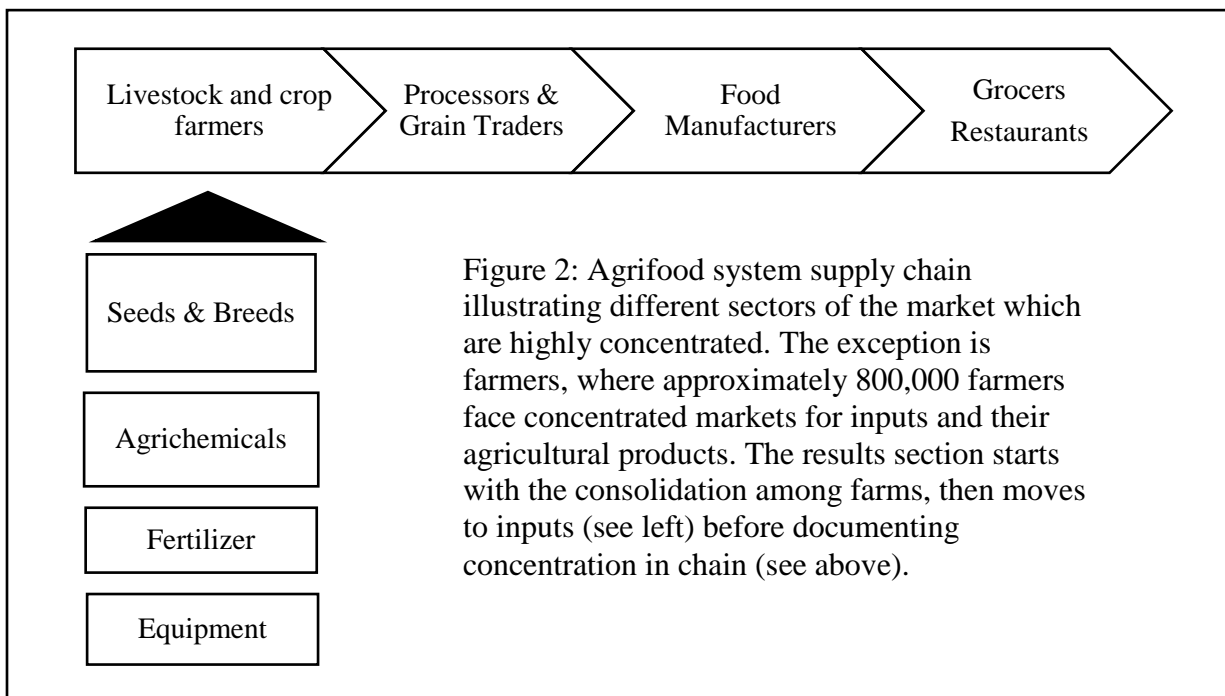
Livestock and crop farmers

Processors & Grain Traders

Food Manufacturers

Grocers Restaurants

Seeds & Breeds

Agrichemicals

Fertilizer

Equipment

Figure 2: Agrifood system supply chain illustrating different sectors of the market which are highly concentrated. The exception is farmers, where approximately 800,000 farmers face concentrated markets for inputs and their agricultural products. The results section starts with the consolidation among farms, then moves to inputs (see left) before documenting concentration in chain (see above).